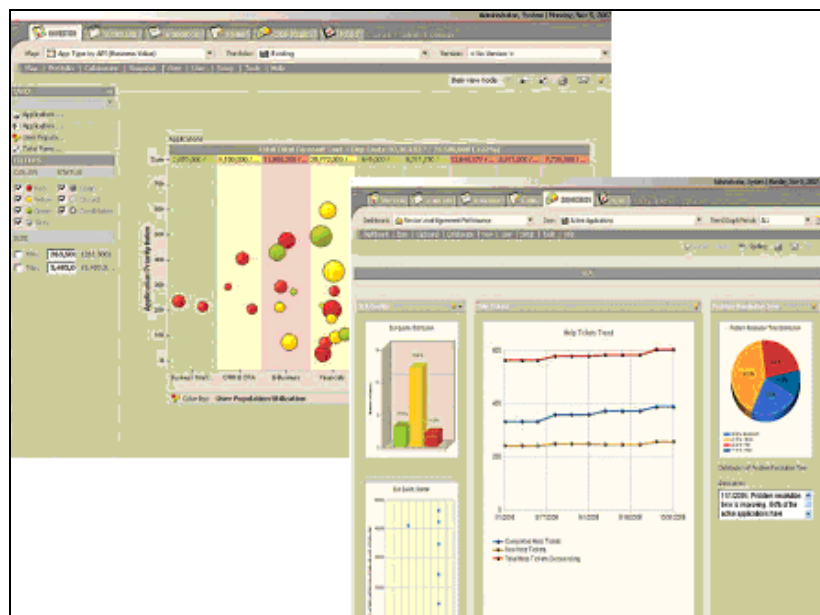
Administrator, System | Monday, Nov 5, 2007

Map: App Type by API (Business Value)
Portfolio: Banking
Version: <No Version>

Filters
Application
Application
Portfolio
Total Fam

Applications

Application Priority Index

Color By: User Population Utilization

Dashboard: Service Level Agreement Performance
Item: Active Applications

Help Tickets Trend

600
400
200

Customer Help Tickets
Backlog Tickets
Total Help Tickets Outstanding

Problem Resolution Time

11/1/2006: Problem resolution time is improving. 68% of the active applications have